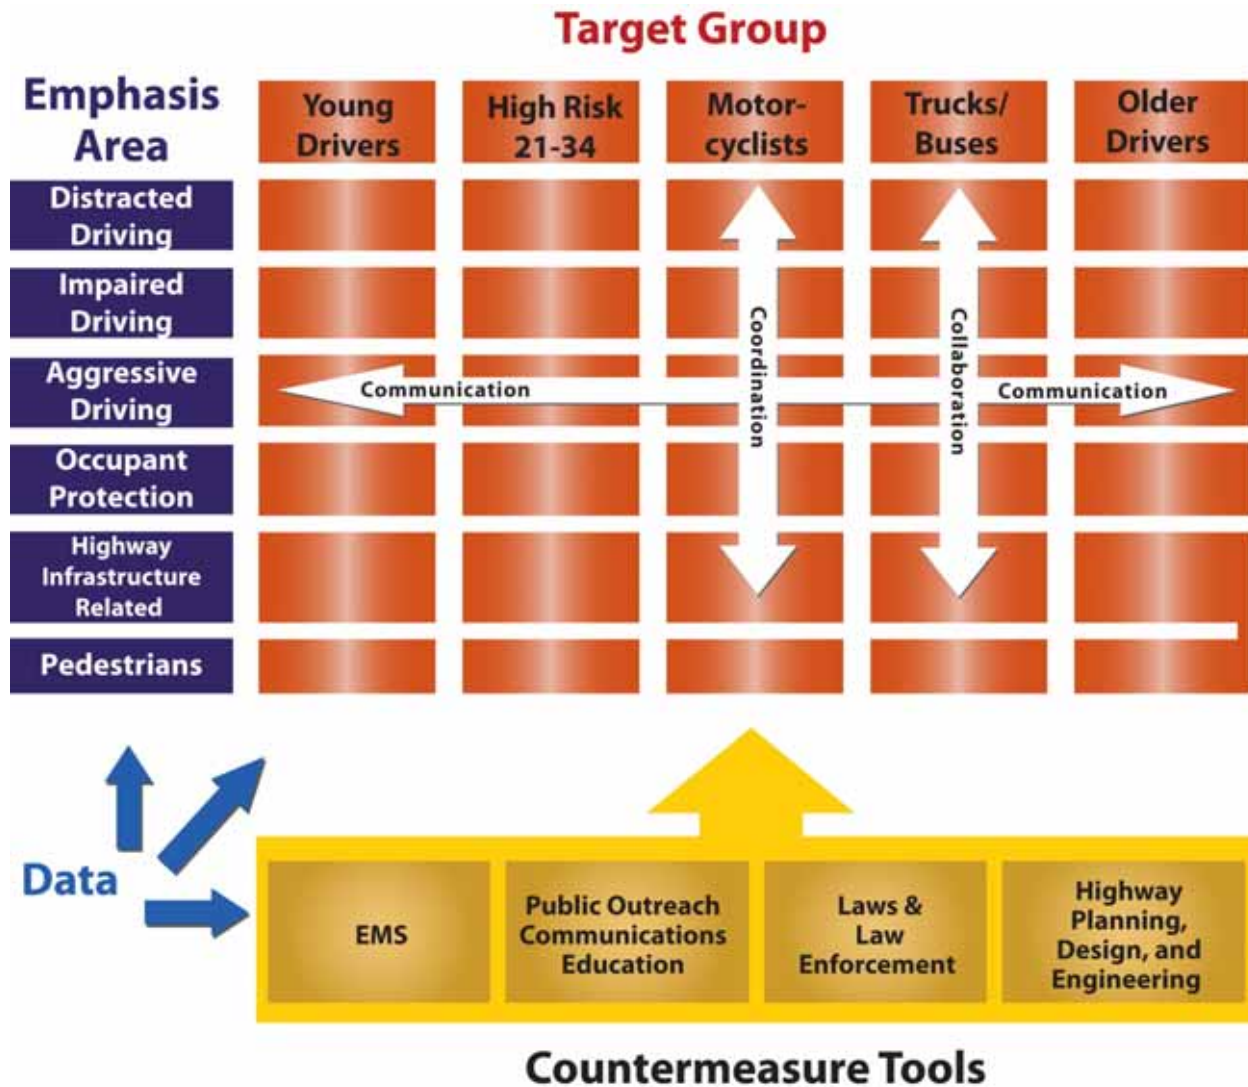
Target Group

Emphasis Area

Young Drivers

High Risk 21-34

Motor-cyclists

Trucks/ Buses

Older Drivers

Distracted Driving

Impaired Driving

Aggressive Driving

Occupant Protection

Highway Infrastructure Related

Pedestrians

Communication

Coordination

Collaboration

Communication

Data

EMS

Public Outreach Communications Education

Laws & Law Enforcement

Highway Planning, Design, and Engineering

Countermeasure Tools